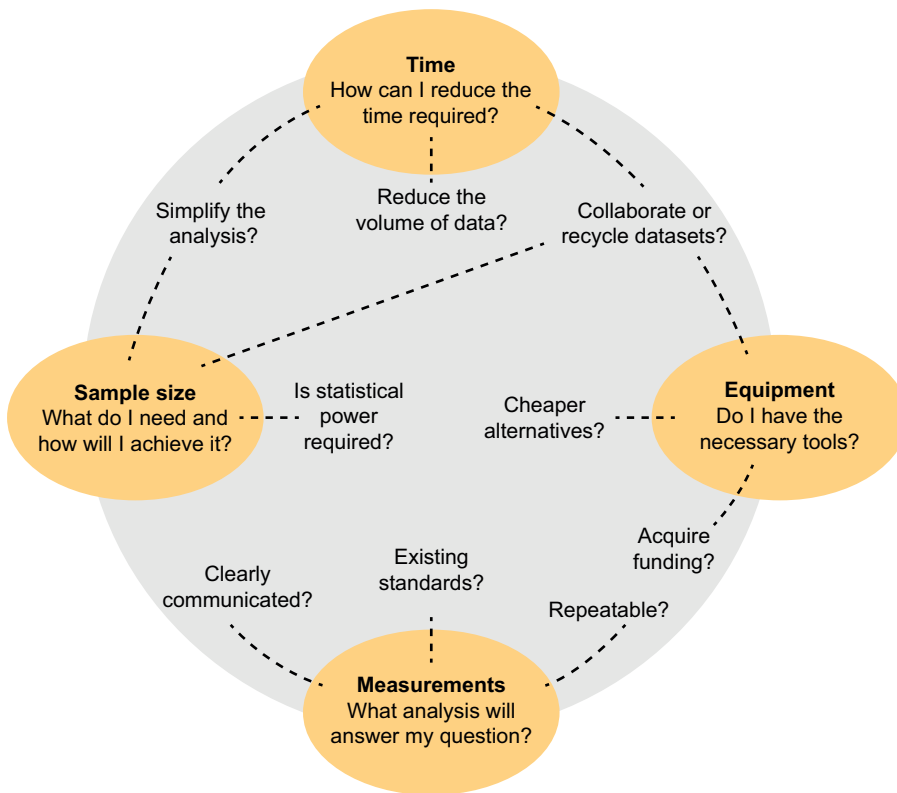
**Time**
How can I reduce the time required?

Simplify the analysis?

Reduce the volume of data?

Collaborate or recycle datasets?

**Sample size**
What do I need and how will I achieve it?

Is statistical power required?

Cheaper alternatives?

**Equipment**
Do I have the necessary tools?

Acquire funding?

Clearly communicated?

Existing standards?

Repeatable?

**Measurements**
What analysis will answer my question?